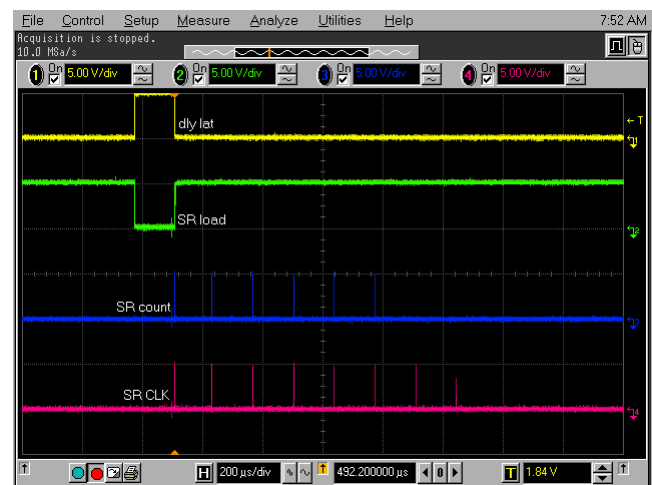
File Control Setup Measure Analyze Utilities Help 7:52 AM
Acquisition is stopped.
10.0 MSa/s

1 On 5.00 V/div
2 On 5.00 V/div
3 On 5.00 V/div
4 On 5.00 V/div

dly lat
SR load
SR count
SR CLK

T
1
2
3
4

H 200 µs/div
492.200000 µs
T 1.84 V